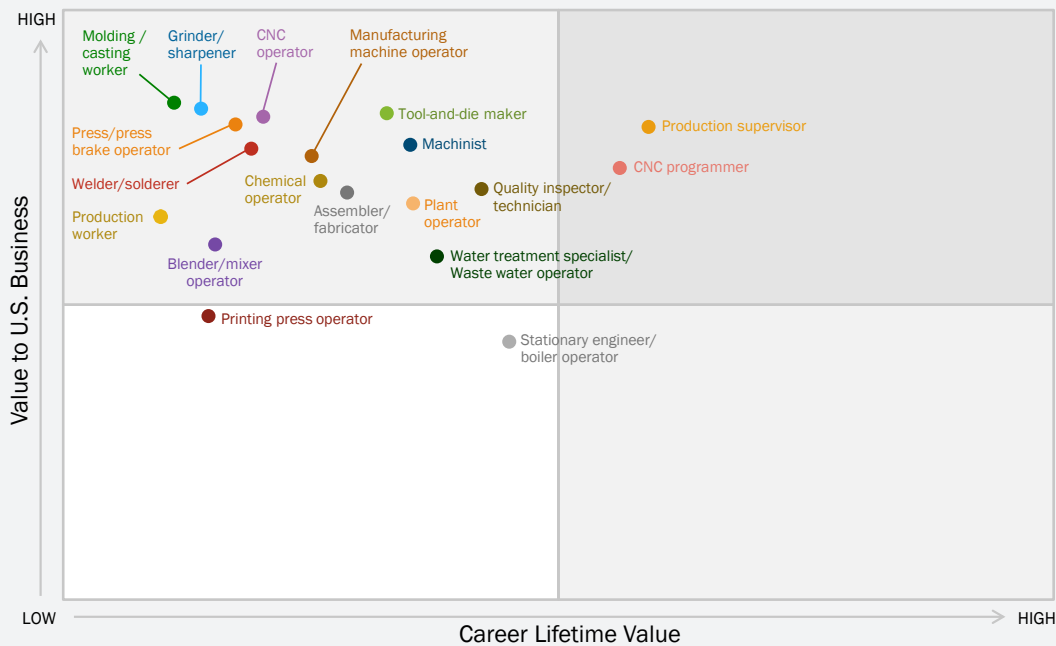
HIGH

Value to U.S. Business

Molding / casting worker

Grinder/ sharpener

CNC operator

Manufacturing machine operator

Tool-and-die maker

Production supervisor

Press/press brake operator

Machinist

CNC programmer

Welder/solderer

Chemical operator

Assembler/ fabricator

Plant operator

Quality inspector/ technician

Production worker

Blender/mixer operator

Water treatment specialist/ Waste water operator

Printing press operator

Stationary engineer/ boiler operator

LOW

Career Lifetime Value

HIGH